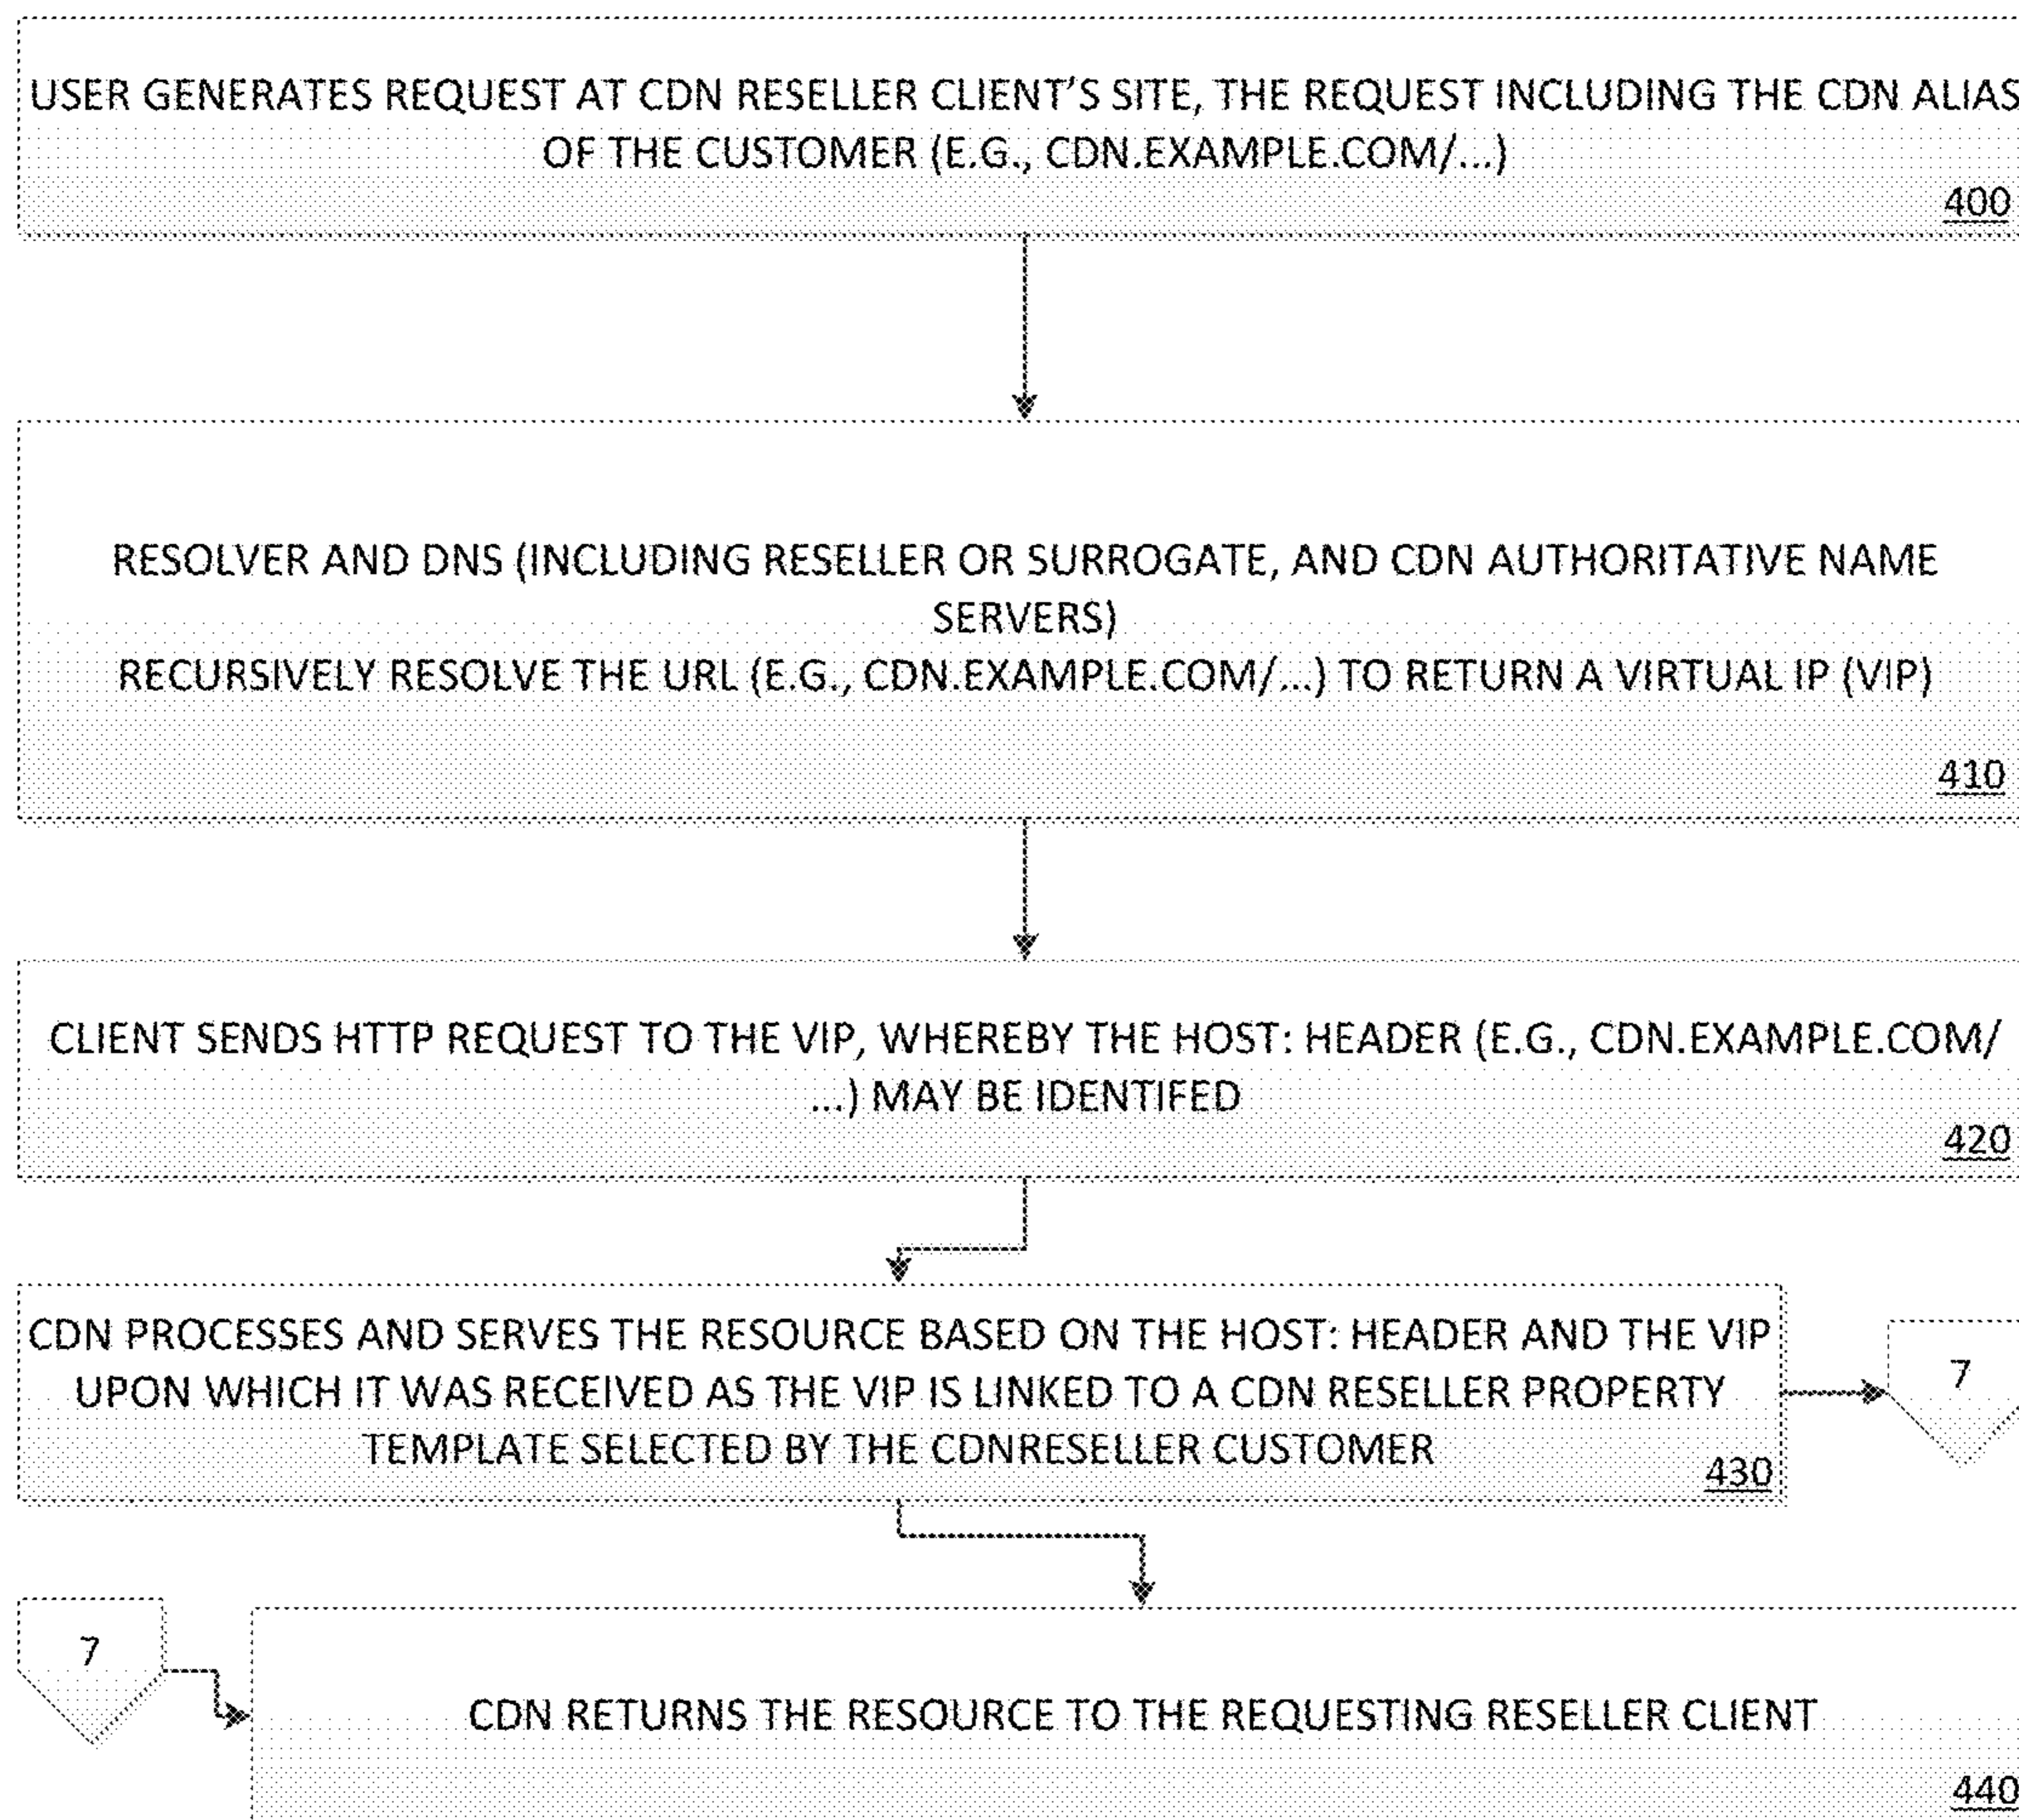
USER GENERATES REQUEST AT CDN RESELLER CLIENT'S SITE, THE REQUEST INCLUDING THE CDN ALIAS OF THE CUSTOMER (E.G., CDN.EXAMPLE.COM/...)
400

RESOLVER AND DNS (INCLUDING RESELLER OR SURROGATE, AND CDN AUTHORITATIVE NAME SERVERS)
RECURSIVELY RESOLVE THE URL (E.G., CDN.EXAMPLE.COM/...) TO RETURN A VIRTUAL IP (VIP)
410

CLIENT SENDS HTTP REQUEST TO THE VIP, WHEREBY THE HOST: HEADER (E.G., CDN.EXAMPLE.COM/...) MAY BE IDENTIFED
420

CDN PROCESSES AND SERVES THE RESOURCE BASED ON THE HOST: HEADER AND THE VIP UPON WHICH IT WAS RECEIVED AS THE VIP IS LINKED TO A CDN RESELLER PROPERTY TEMPLATE SELECTED BY THE CDNRESELLER CUSTOMER
430

7

7

CDN RETURNS THE RESOURCE TO THE REQUESTING RESELLER CLIENT
440